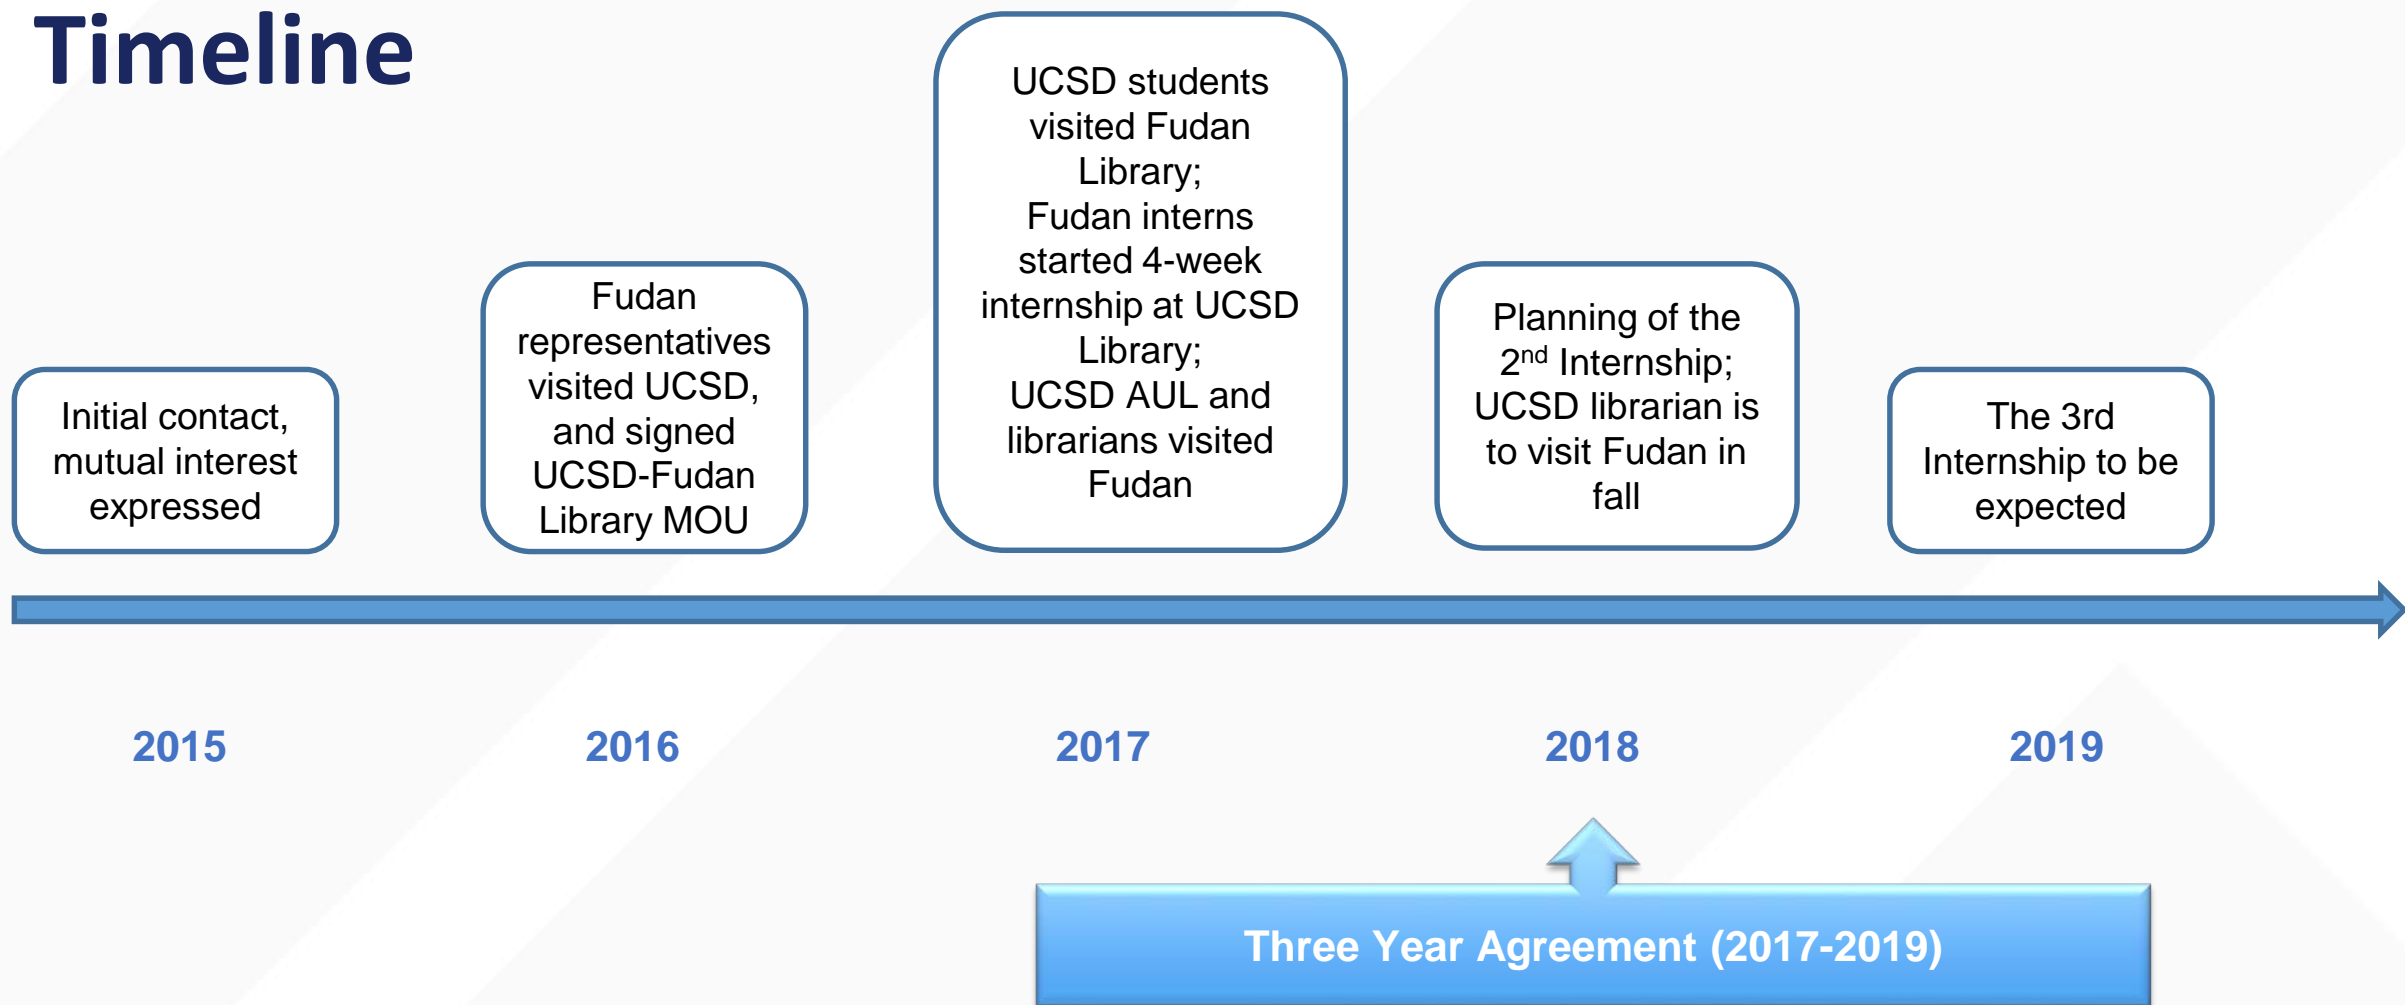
Timeline

Initial contact, mutual interest expressed

Fudan representatives visited UCSD, and signed UCSD-Fudan Library MOU

UCSD students visited Fudan Library;
Fudan interns started 4-week internship at UCSD Library;
UCSD AUL and librarians visited Fudan

Planning of the 2$^{nd}$ Internship;
UCSD librarian is to visit Fudan in fall

The 3rd Internship to be expected

2015

2016

2017

2018

2019

Three Year Agreement (2017-2019)